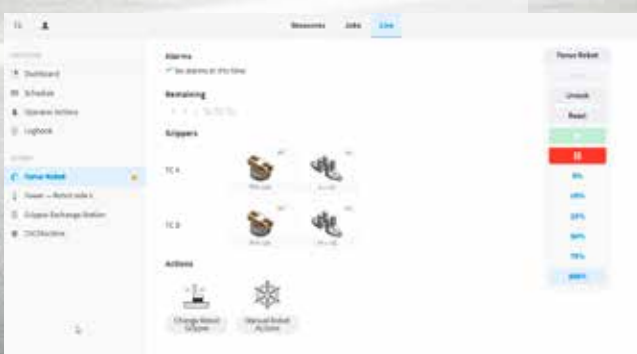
Resources Jobs Live

Dashboard
Schedule
Operator Actions
Logbook

Torus Robot
Tower — Robot index
Gripper Exchange Station
CNC Machine

Alarms
No alarms at this time

Remaining

Grippers

TC 1

TC 2

Actions

Change Robot Gripper

Manual Robot Actions

Torus Robot

Unlock

Reset

5%

10%

25%

50%

75%

100%